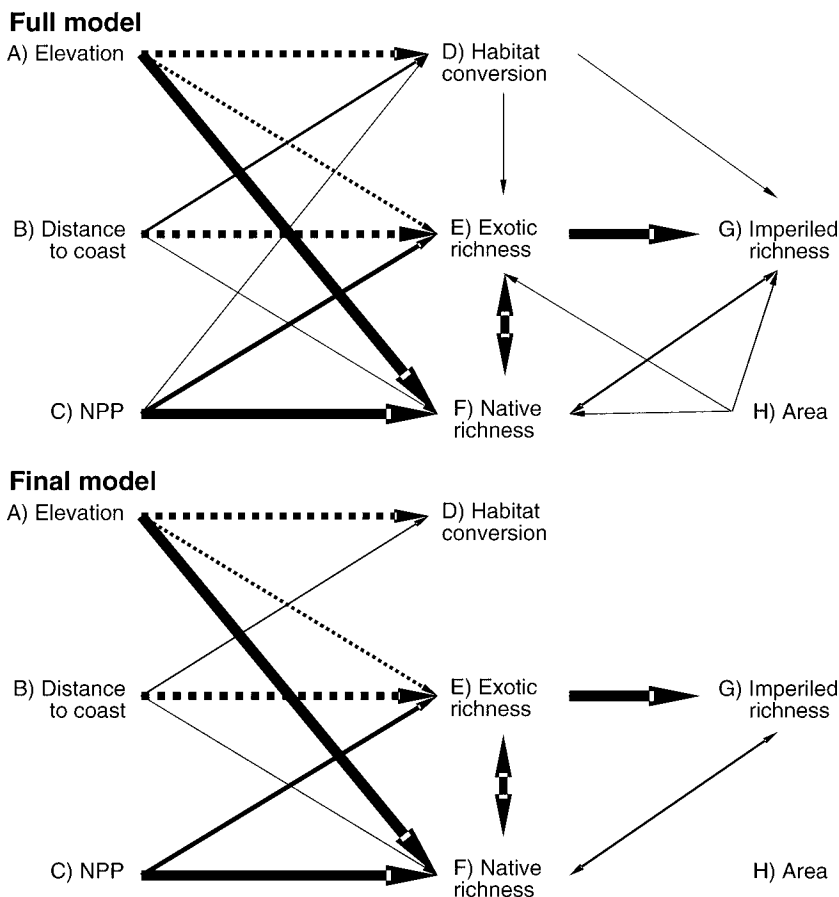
Full model
A) Elevation
D) Habitat conversion
B) Distance to coast
E) Exotic richness
G) Imperiled richness
C) NPP
F) Native richness
H) Area

Final model
A) Elevation
D) Habitat conversion
B) Distance to coast
E) Exotic richness
G) Imperiled richness
C) NPP
F) Native richness
H) Area